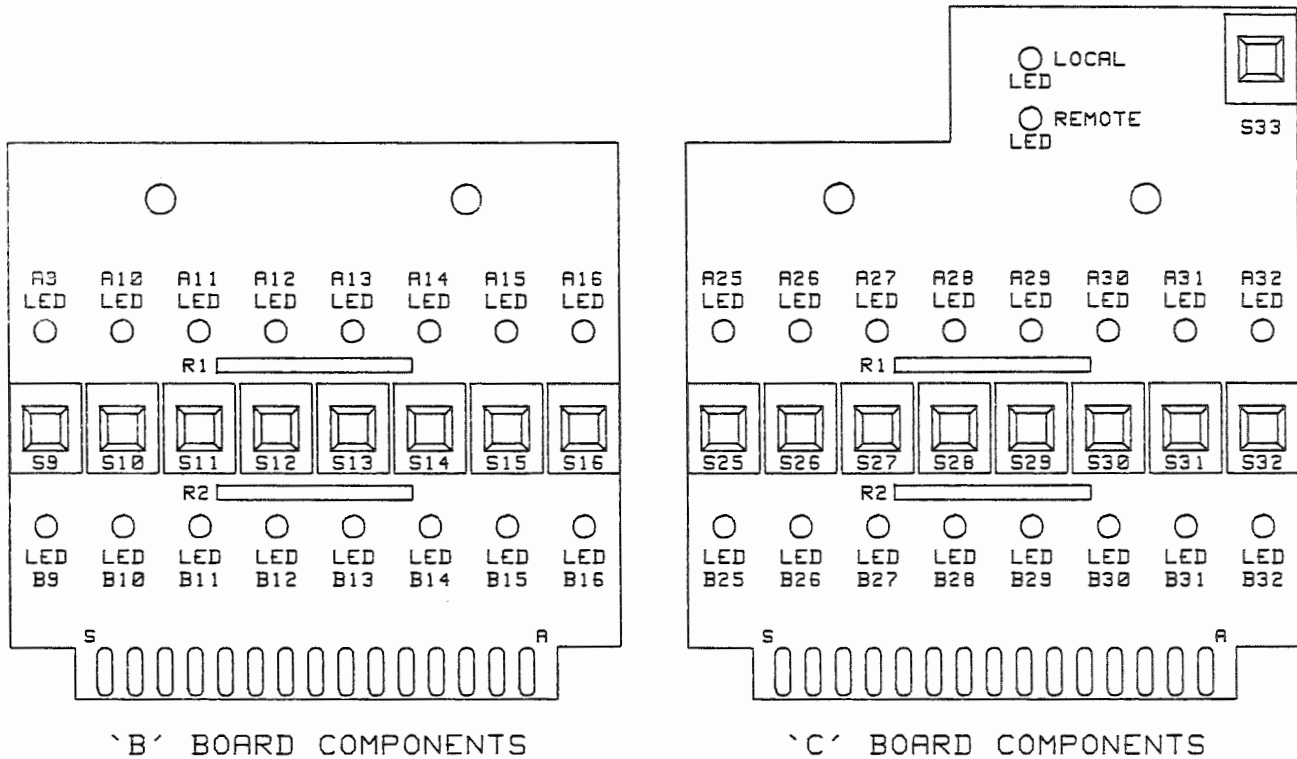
A3 LED
A10 LED
A11 LED
A12 LED
A13 LED
A14 LED
A15 LED
A16 LED

R1

S9 S10 S11 S12 S13 S14 S15 S16

R2

LED B9
LED B10
LED B11
LED B12
LED B13
LED B14
LED B15
LED B16

S A

`B´ BOARD COMPONENTS

LOCAL LED
REMOTE LED
S33

A25 LED
A26 LED
A27 LED
A28 LED
A29 LED
A30 LED
A31 LED
A32 LED

R1

S25 S26 S27 S28 S29 S30 S31 S32

R2

LED B25
LED B26
LED B27
LED B28
LED B29
LED B30
LED B31
LED B32

S A

`C´ BOARD COMPONENTS